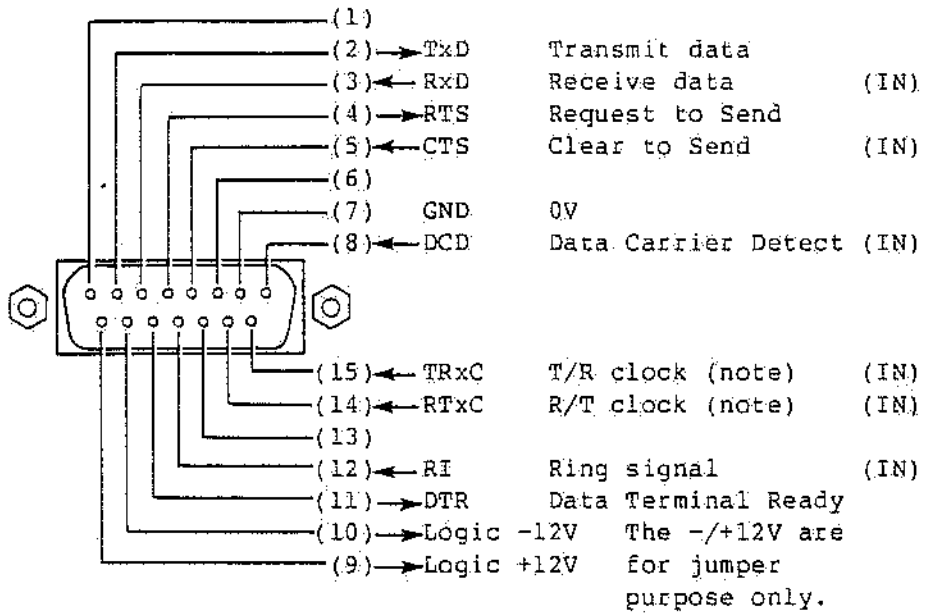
(1)
(2) TxD Transmit data
(3) RxD Receive data (IN)
(4) RTS Request to Send
(5) CTS Clear to Send (IN)
(6)
(7) GND 0V
(8) DCD Data Carrier Detect (IN)

(15) TRxC T/R clock (note) (IN)
(14) RTxC R/T clock (note) (IN)
(13)
(12) RI Ring signal (IN)
(11) DTR Data Terminal Ready
(10) Logic -12V The -/+12V are
(9) Logic +12V for jumper purpose only.